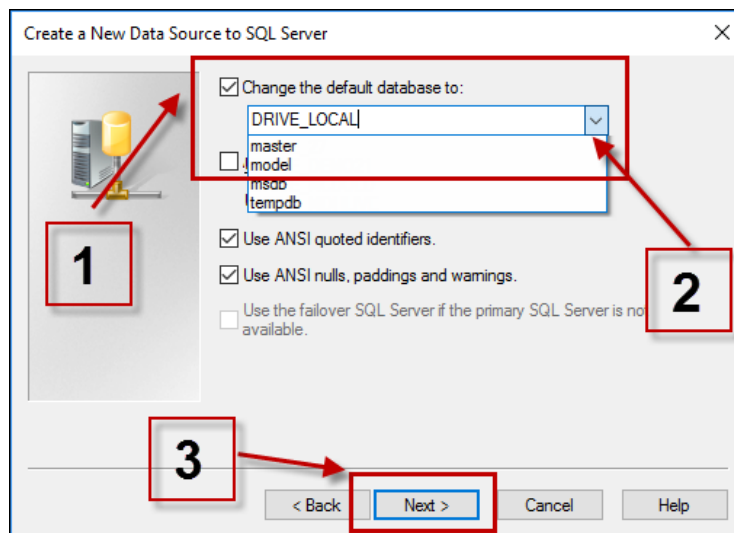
Create a New Data Source to SQL Server

Change the default database to:

DRIVE_LOCAL

master
model
msdb
tempdb

Use ANSI quoted identifiers.

Use ANSI nulls, paddings and warnings.

Use the failover SQL Server if the primary SQL Server is not available.

1

2

3

< Back

Next >

Cancel

Help